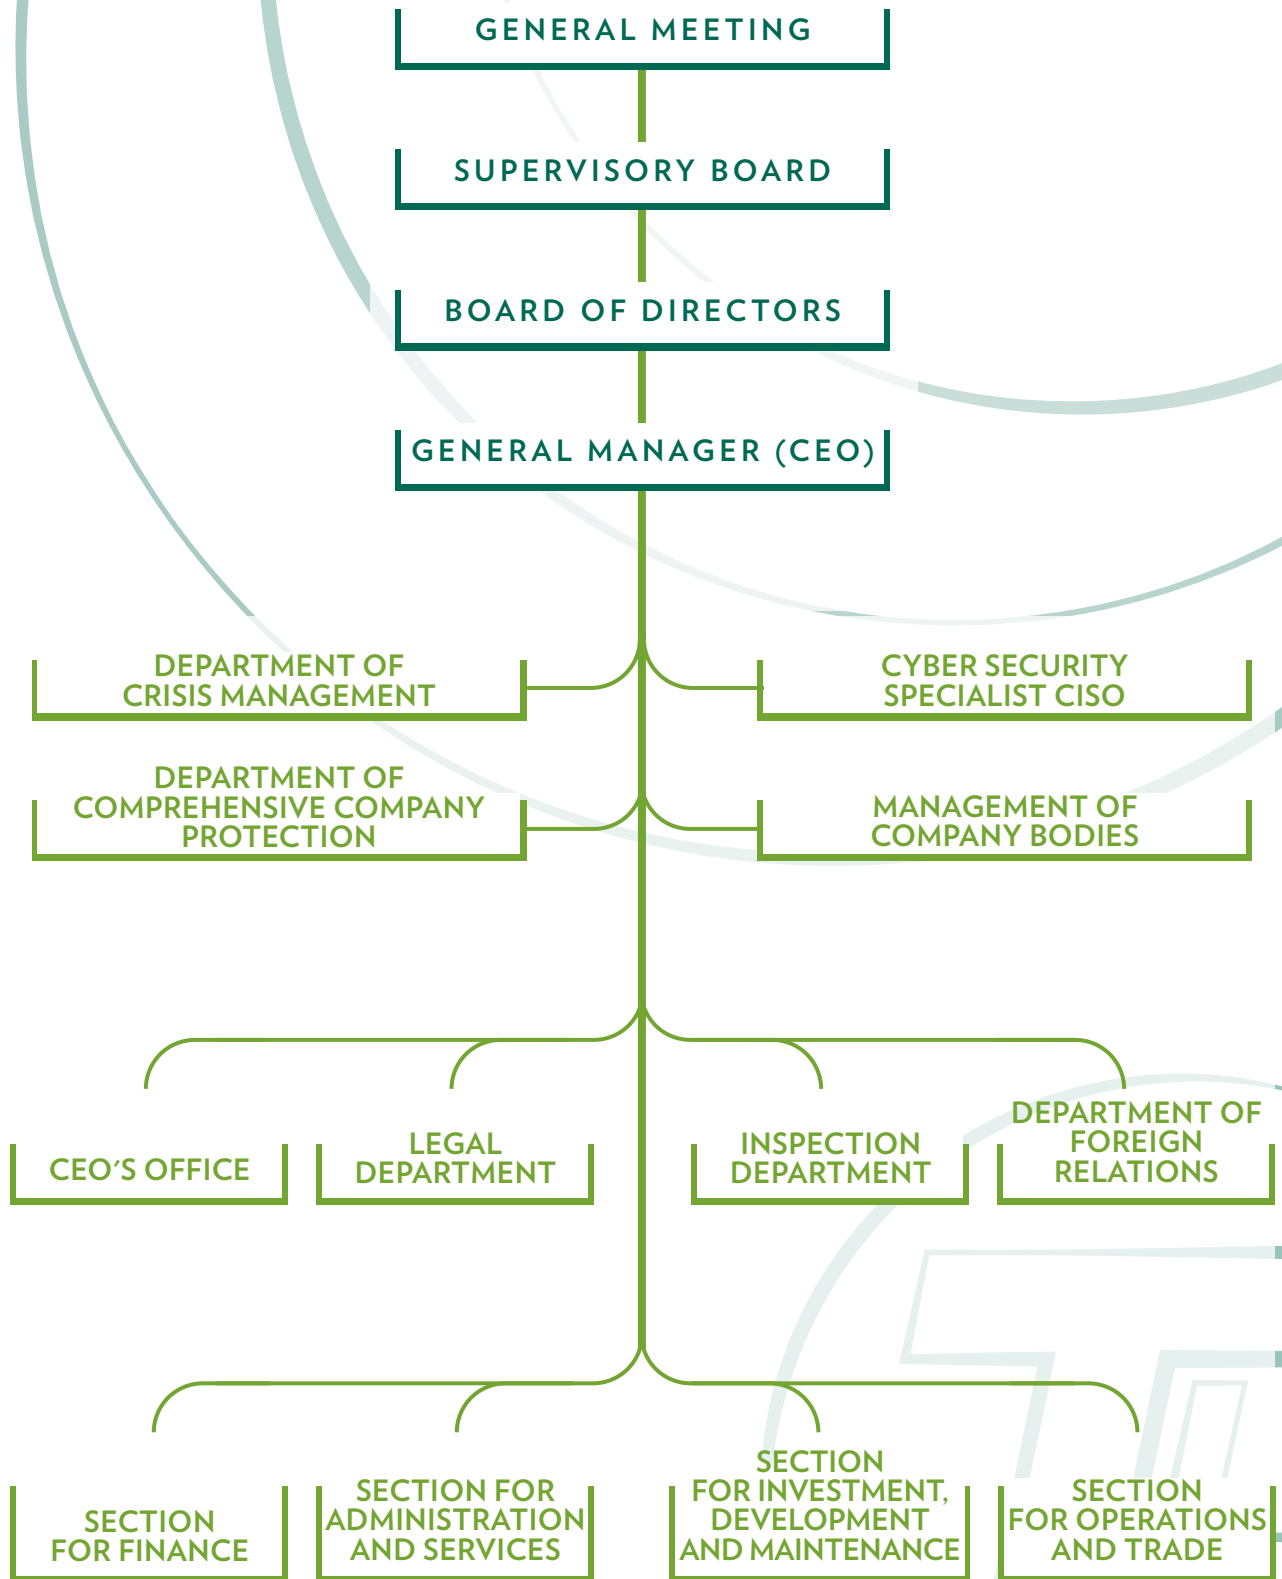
GENERAL MEETING

SUPERVISORY BOARD

BOARD OF DIRECTORS

GENERAL MANAGER (CEO)

DEPARTMENT OF CRISIS MANAGEMENT

CYBER SECURITY SPECIALIST CISO

DEPARTMENT OF COMPREHENSIVE COMPANY PROTECTION

MANAGEMENT OF COMPANY BODIES

CEO'S OFFICE

LEGAL DEPARTMENT

INSPECTION DEPARTMENT

DEPARTMENT OF FOREIGN RELATIONS

SECTION FOR FINANCE

SECTION FOR ADMINISTRATION AND SERVICES

SECTION FOR INVESTMENT, DEVELOPMENT AND MAINTENANCE

SECTION FOR OPERATIONS AND TRADE